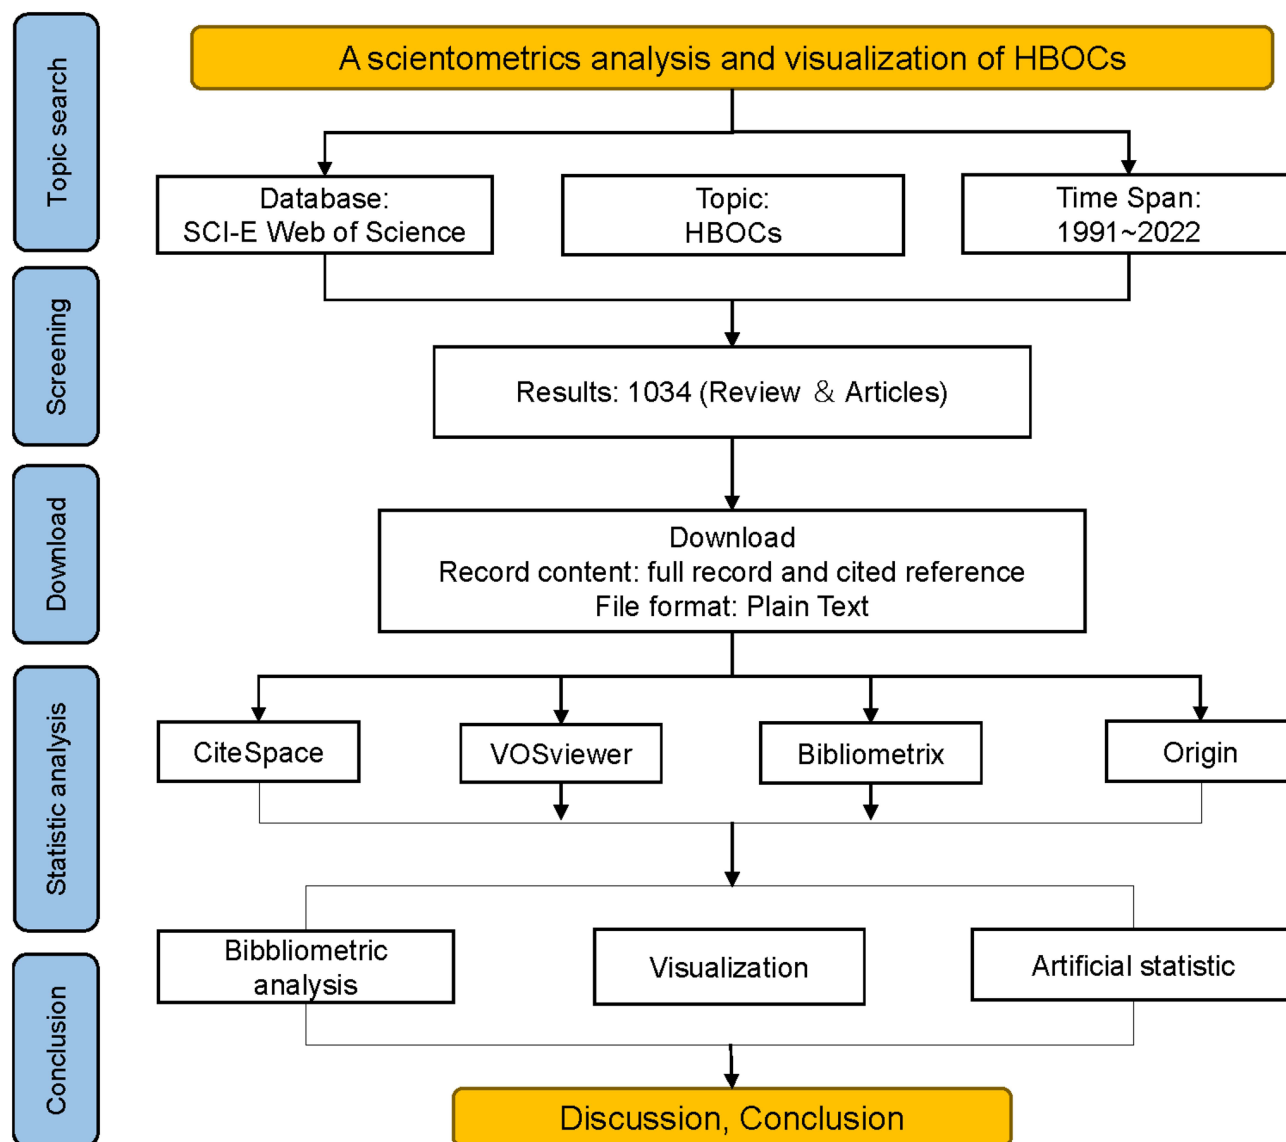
Topic search

Screening

Download

Statistic analysis

Conclusion

A scientometrics analysis and visualization of HBOCs

Database:
SCI-E Web of Science

Topic:
HBOCs

Time Span:
1991~2022

Results: 1034 (Review & Articles)

Download
Record content: full record and cited reference
File format: Plain Text

CiteSpace

VOSviewer

Bibliometrix

Origin

Bibbliometric analysis

Visualization

Artificial statistic

Discussion, Conclusion